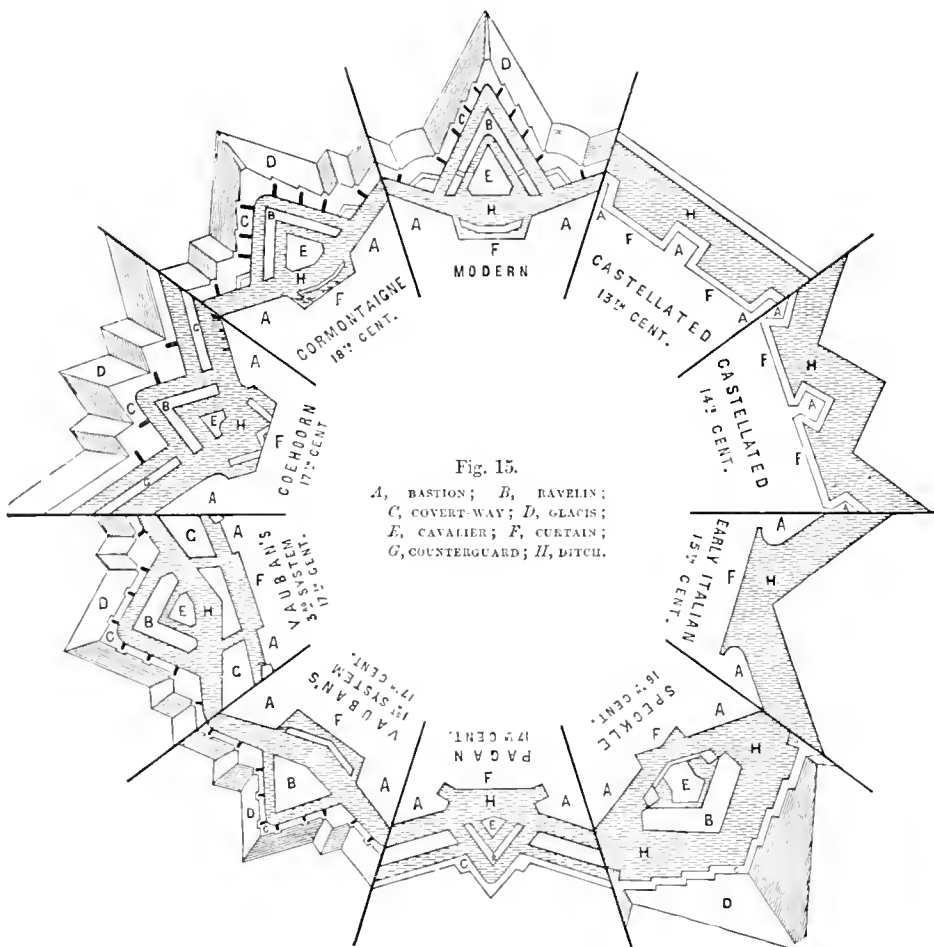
D
C
B
E
H
A
F
A
MODERN

A
H
F
A
F
A
CASTELLATED
13TH CENT.

A
F
H
A
F
A
CASTELLATED
14TH CENT.

A
F
H
A
EARLY ITALIAN
15TH CENT.

A
F
H
E
B
H
D
SPECKLE
16TH CENT.

A
F
H
E
C
A
PAGAN
17TH CENT.

A
F
B
C
A
VAUBAN'S
1ST SYSTEM
17TH CENT.

C
A
E
H
B
D
C
C
A
VAUBAN'S
3RD SYSTEM
17TH CENT.

D
C
B
E
H
F
A
A
COEHOORN
17TH CENT.

D
C
B
E
H
A
F
A
CORMONTAIGNE
18TH CENT.

Fig. 15.
$A$, BASTION; $B$, RAVELIN; $C$, COVERT-WAY; $D$, GLACIS; $E$, CAVALIER; $F$, CURTAIN; $G$, COUNTERGUARD; $H$, DITCH.